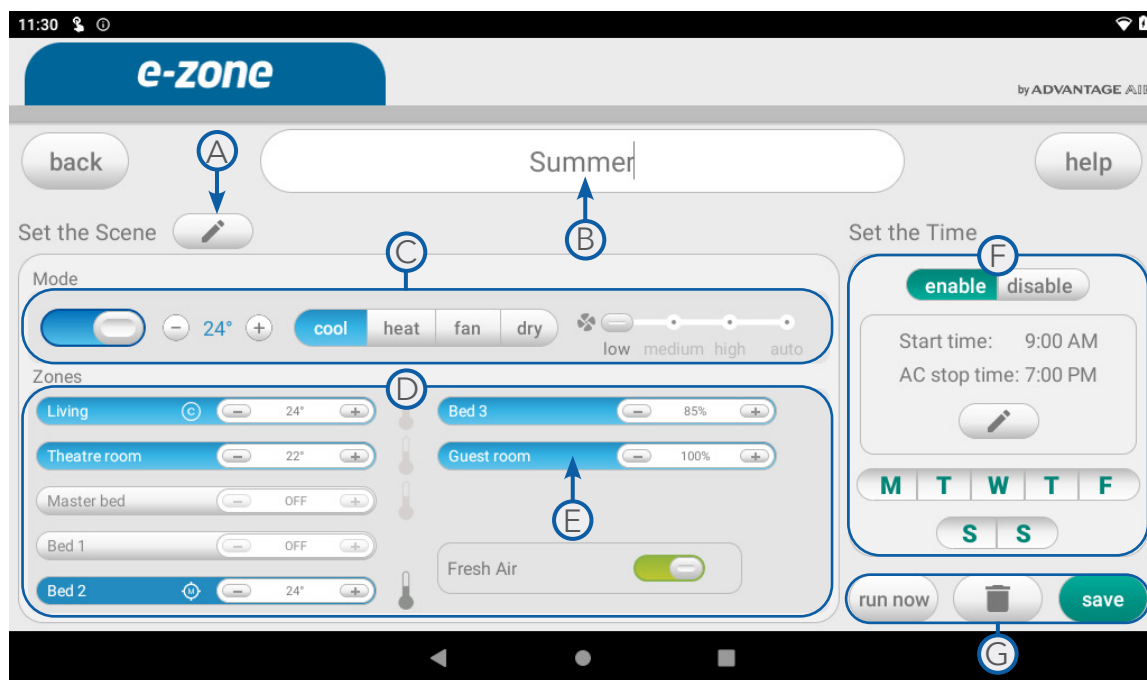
11:30

e-zone

by ADVANTAGE AI

back

A

Summer

help

Set the Scene

B

Set the Time

C

F

Mode

enable disable

24°

cool heat fan dry

low medium high auto

Start time: 9:00 AM

AC stop time: 7:00 PM

Zones

D

Living 24°

Bed 3 85%

Theatre room 22°

Guest room 100%

Master bed OFF

E

M T W T F

Bed 1 OFF

S S

Fresh Air

Bed 2 24°

run now

save

G